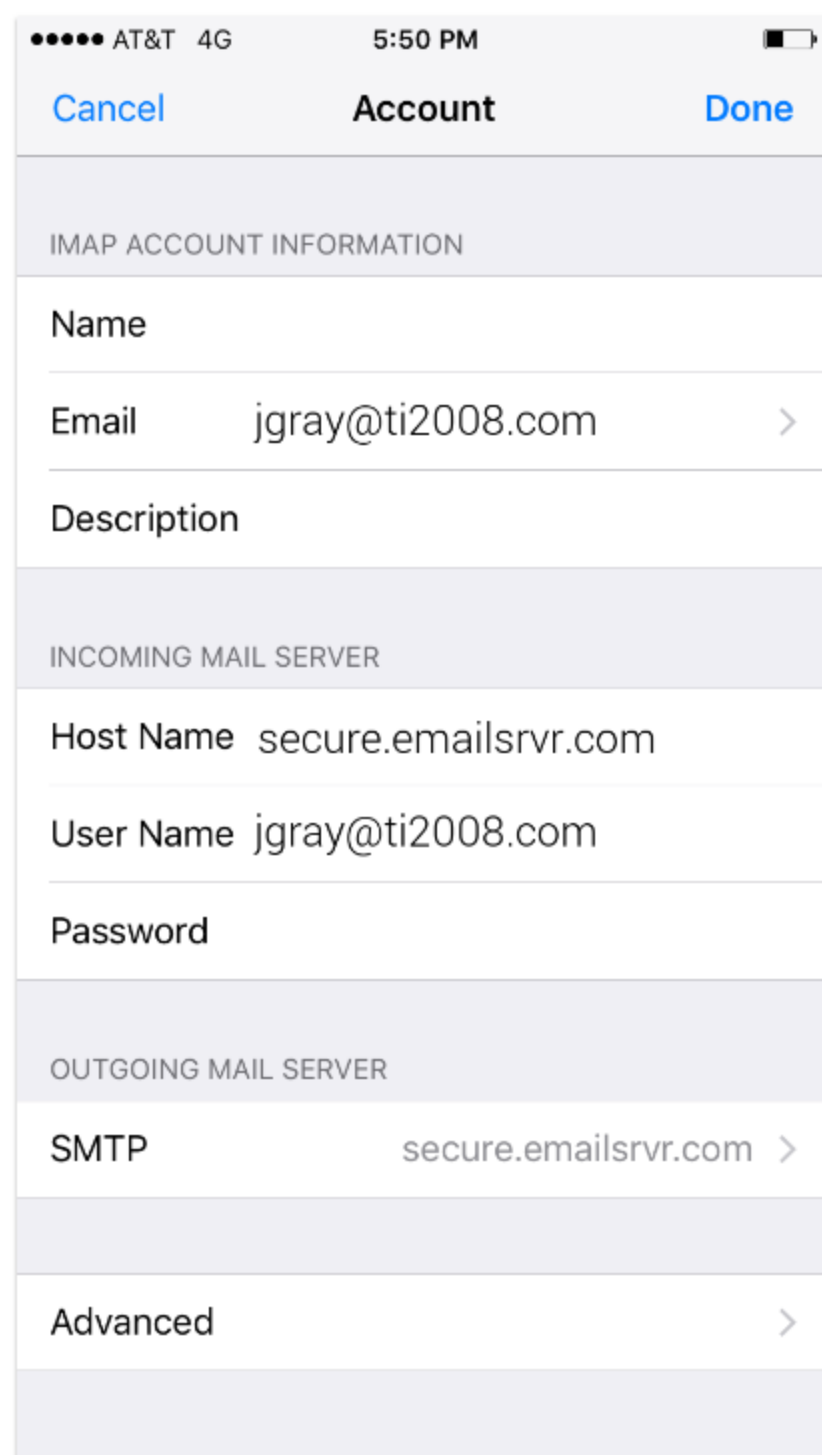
●●●●● AT&T 4G 5:50 PM

Cancel Account Done

IMAP ACCOUNT INFORMATION

Name

Email jgray@ti2008.com

Description

INCOMING MAIL SERVER

Host Name secure.emailsrvr.com

User Name jgray@ti2008.com

Password

OUTGOING MAIL SERVER

SMTP secure.emailsrvr.com

Advanced